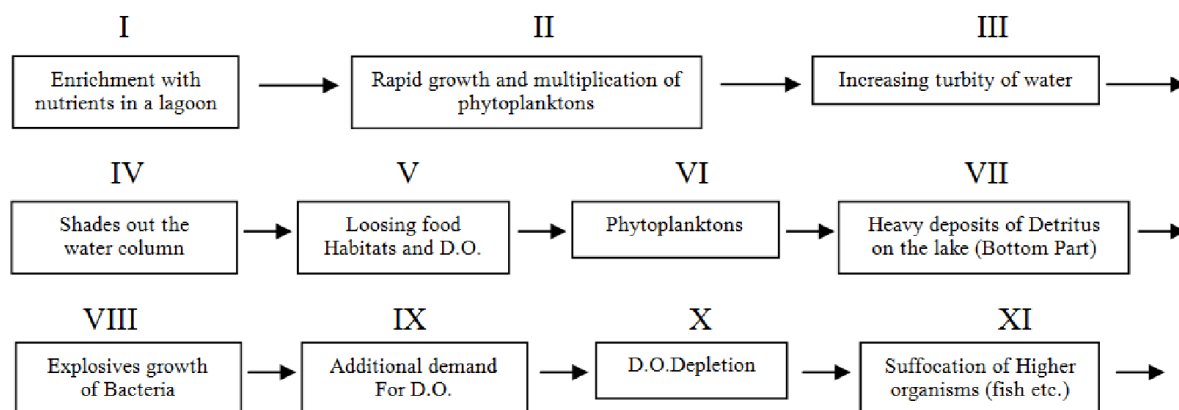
I

Enrichment with nutrients in a lagoon

II

Rapid growth and multiplication of phytoplanktons

III

Increasing turbity of water

IV

Shades out the water column

V

Loosing food Habitats and D.O.

VI

Phytoplanktons

VII

Heavy deposits of Detritus on the lake (Bottom Part)

VIII

Explosives growth of Bacteria

IX

Additional demand For D.O.

X

D.O.Depletion

XI

Suffocation of Higher organisms (fish etc.)